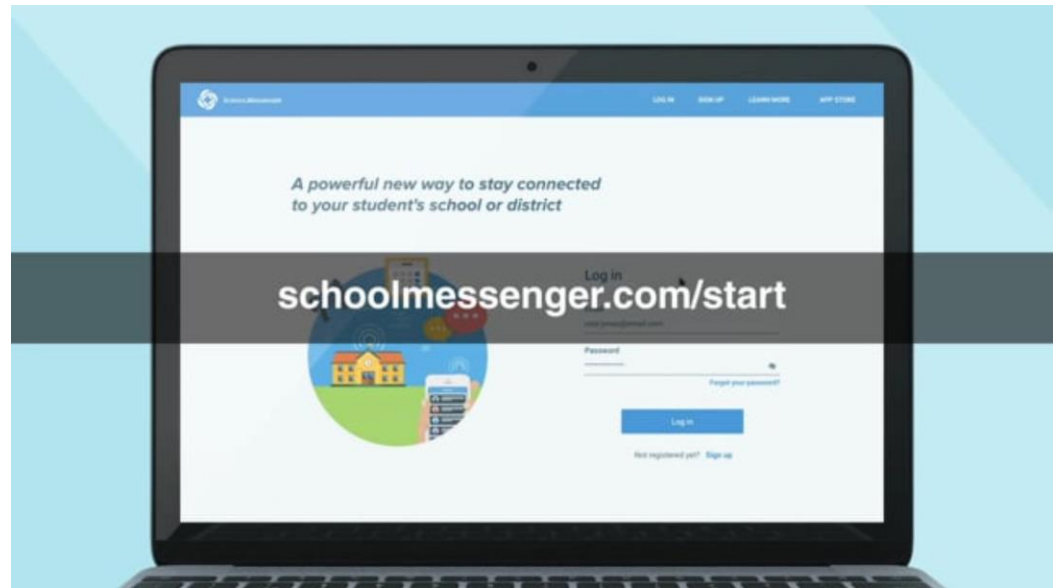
SchoolMessenger

LOG IN SIGN UP LEARN MORE APP STORE

A powerful new way to stay connected to your student's school or district

Log in

schoolmessenger.com/start

Email

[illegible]

Password

Forgot your password?

Log in

Not registered yet? Sign up